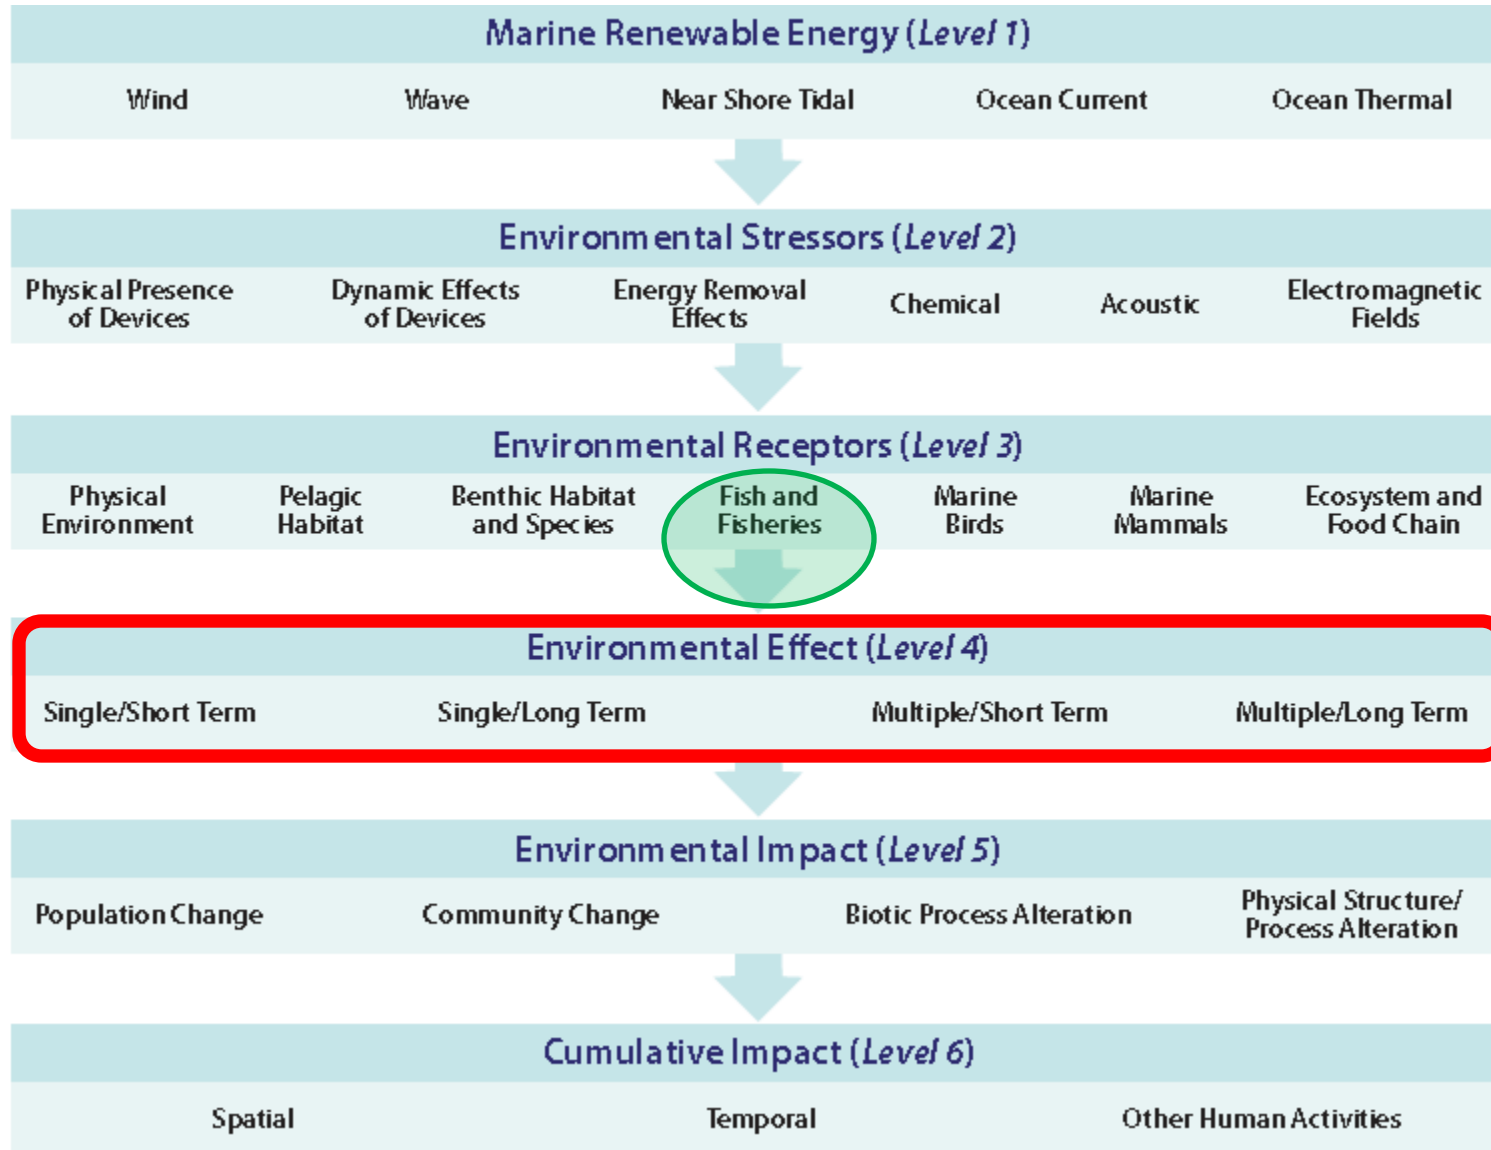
Marine Renewable Energy (*Level 1*)

Wind Wave Near Shore Tidal Ocean Current Ocean Thermal

Environmental Stressors (*Level 2*)

Physical Presence of Devices Dynamic Effects of Devices Energy Removal Effects Chemical Acoustic Electromagnetic Fields

Environmental Receptors (*Level 3*)

Physical Environment Pelagic Habitat Benthic Habitat and Species Fish and Fisheries Marine Birds Marine Mammals Ecosystem and Food Chain

Environmental Effect (*Level 4*)

Single/Short Term Single/Long Term Multiple/Short Term Multiple/Long Term

Environmental Impact (*Level 5*)

Population Change Community Change Biotic Process Alteration Physical Structure/ Process Alteration

Cumulative Impact (*Level 6*)

Spatial Temporal Other Human Activities